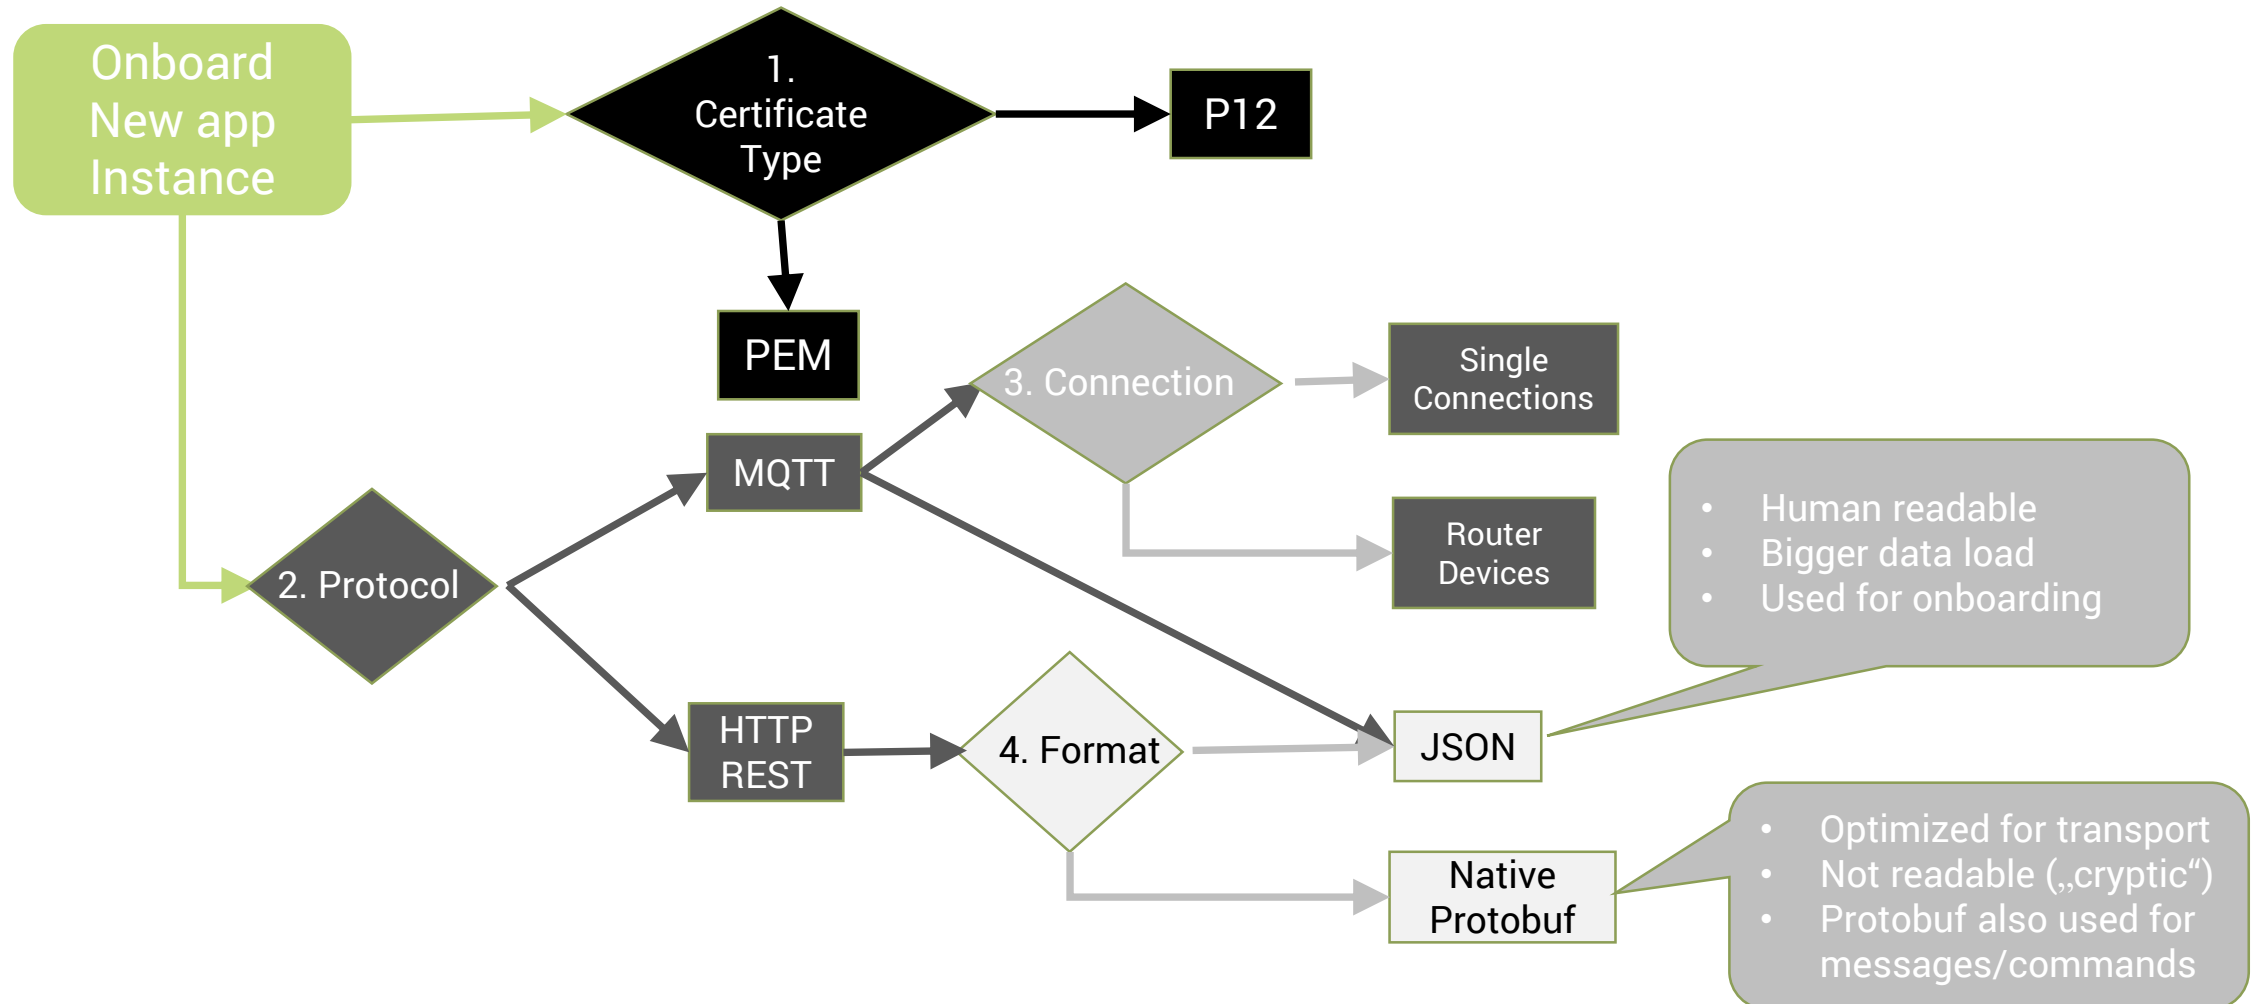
Onboard New app Instance

1. Certificate Type

P12

PEM

3. Connection

Single Connections

Router Devices

MQTT

2. Protocol

HTTP REST

4. Format

JSON

Native Protobuf

- Human readable
- Bigger data load
- Used for onboarding

- Optimized for transport
- Not readable („cryptic“)
- Protobuf also used for messages/commands